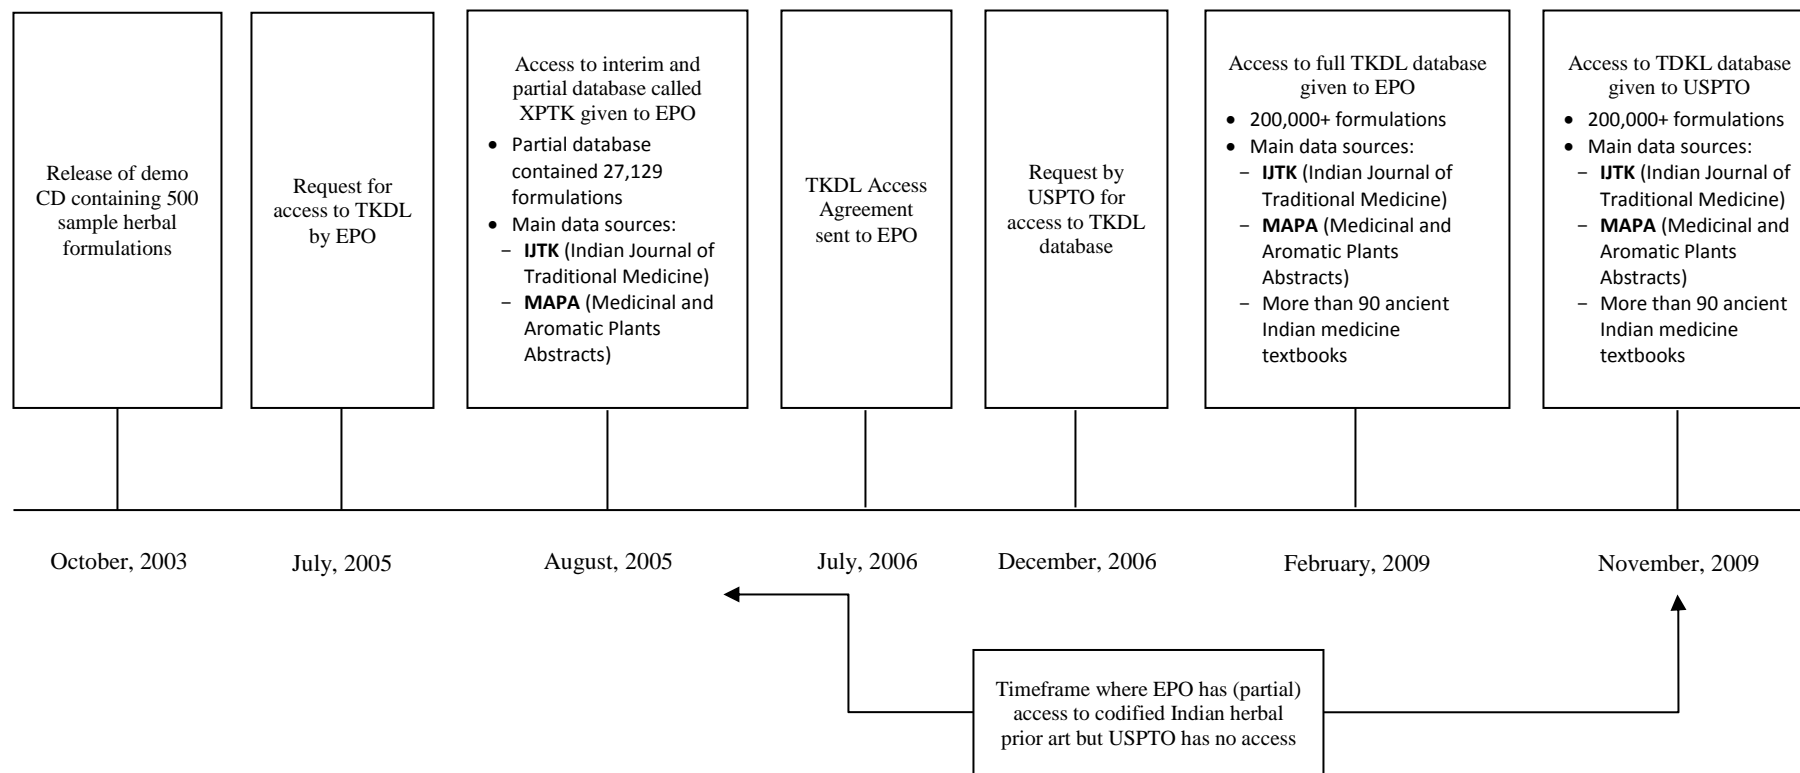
Release of demo CD containing 500 sample herbal formulations

Request for access to TKDL by EPO

Access to interim and partial database called XPTK given to EPO
- Partial database contained 27,129 formulations
- Main data sources:
  - **IJTK** (Indian Journal of Traditional Medicine)
  - **MAPA** (Medicinal and Aromatic Plants Abstracts)

TKDL Access Agreement sent to EPO

Request by USPTO for access to TKDL database

Access to full TKDL database given to EPO
- 200,000+ formulations
- Main data sources:
  - **IJTK** (Indian Journal of Traditional Medicine)
  - **MAPA** (Medicinal and Aromatic Plants Abstracts)
  - More than 90 ancient Indian medicine textbooks

Access to TDKL database given to USPTO
- 200,000+ formulations
- Main data sources:
  - **IJTK** (Indian Journal of Traditional Medicine)
  - **MAPA** (Medicinal and Aromatic Plants Abstracts)
  - More than 90 ancient Indian medicine textbooks

October, 2003

July, 2005

August, 2005

July, 2006

December, 2006

February, 2009

November, 2009

Timeframe where EPO has (partial) access to codified Indian herbal prior art but USPTO has no access